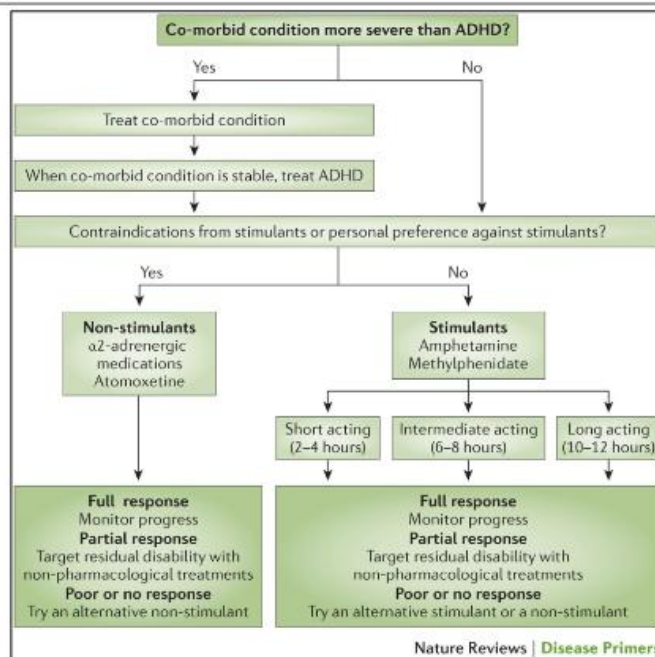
Co-morbid condition more severe than ADHD?

Yes

No

Treat co-morbid condition

When co-morbid condition is stable, treat ADHD

Contraindications from stimulants or personal preference against stimulants?

Yes

No

Non-stimulants
α2-adrenergic medications
Atomoxetine

Stimulants
Amphetamine
Methylphenidate

Short acting (2–4 hours)

Intermediate acting (6–8 hours)

Long acting (10–12 hours)

Full response
Monitor progress
Partial response
Target residual disability with non-pharmacological treatments
Poor or no response
Try an alternative non-stimulant

Full response
Monitor progress
Partial response
Target residual disability with non-pharmacological treatments
Poor or no response
Try an alternative stimulant or a non-stimulant

Nature Reviews | Disease Primers